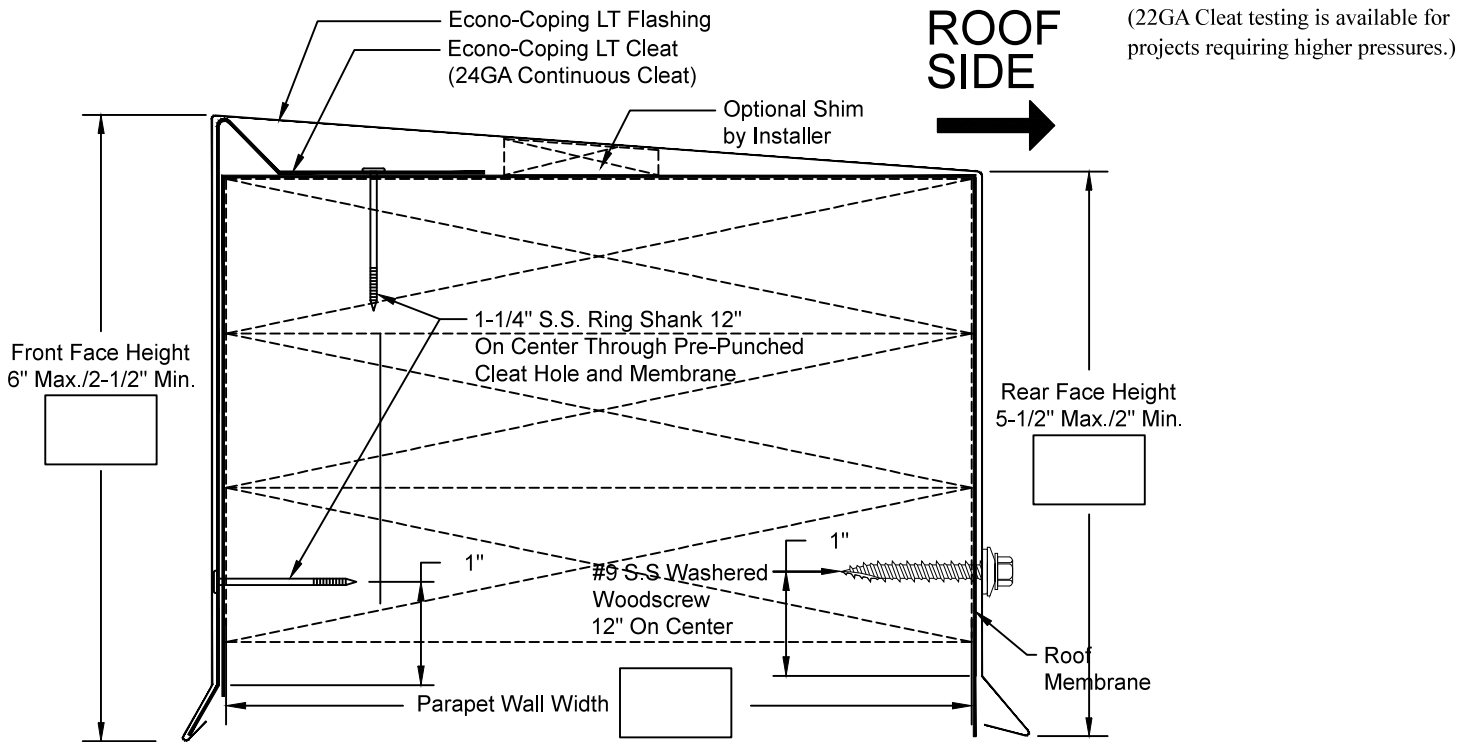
Econo-Coping LT Flashing
Econo-Coping LT Cleat
(24GA Continuous Cleat)

ROOF
SIDE

(22GA Cleat testing is available for projects requiring higher pressures.)

Optional Shim
by Installer

1-1/4" S.S. Ring Shank 12" On Center Through Pre-Punched Cleat Hole and Membrane

Front Face Height
6" Max./2-1/2" Min.

Rear Face Height
5-1/2" Max./2" Min.

1"

1"

#9 S.S Washered Woodscrew 12" On Center

Roof Membrane

Parapet Wall Width